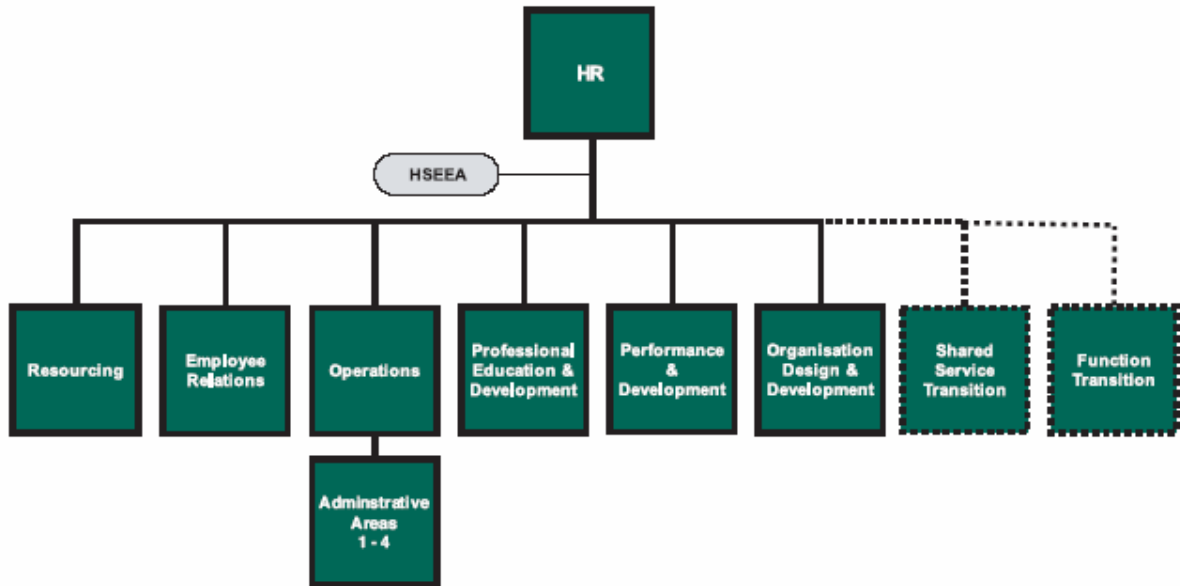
HR

HSEEA

Resourcing

Employee Relations

Operations

Adminstrative Areas 1 - 4

Professional Education & Development

Performance & Development

Organisation Design & Development

Shared Service Transition

Function Transition